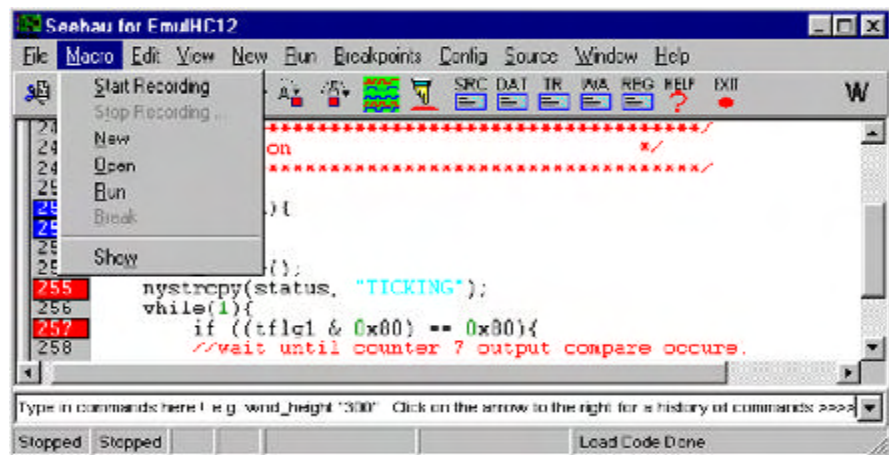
Seebau for EmulHC12

File Macro Edit View New Run Breakpoints Config Source Window Help

Start Recording
Stop Recording...
New
Open
Run
Break
Show

SRC DAT TR WA REG HELP EXIT

W

24 *************************************/
24 on */
24 *************************************/
25
25 ){
25
25
25 ();
255 nystrcpy(status, "TICKING");
256 while(1){
257 if ((tflg1 & 0x80) == 0x80){
258 //wait until counter 7 output compare occurs.

Type in commands here i.e.g. wnd_height "300" Click on the arrow to the right for a history of commands >>>>

Stopped Stopped Load Code Done